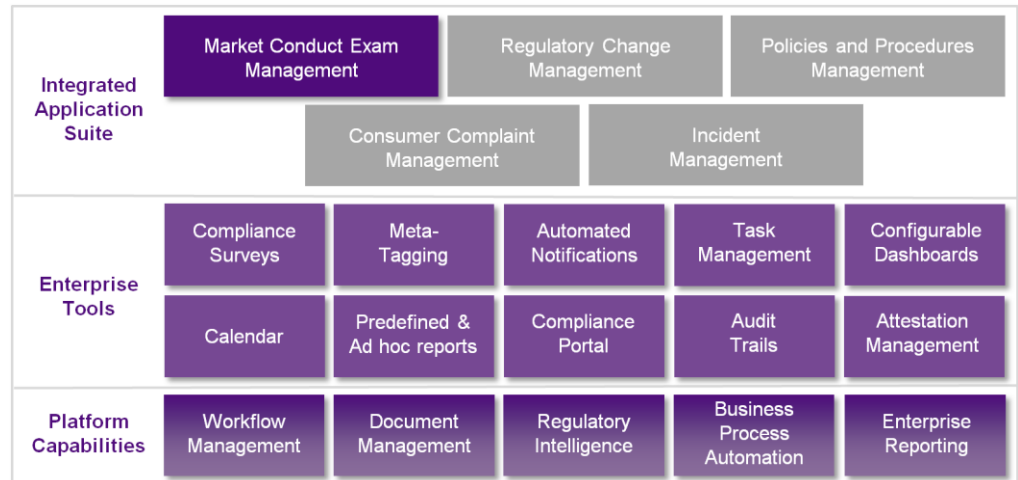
Integrated Application Suite

Market Conduct Exam Management

Regulatory Change Management

Policies and Procedures Management

Consumer Complaint Management

Incident Management

Enterprise Tools

Compliance Surveys

Meta-Tagging

Automated Notifications

Task Management

Configurable Dashboards

Calendar

Predefined & Ad hoc reports

Compliance Portal

Audit Trails

Attestation Management

Platform Capabilities

Workflow Management

Document Management

Regulatory Intelligence

Business Process Automation

Enterprise Reporting